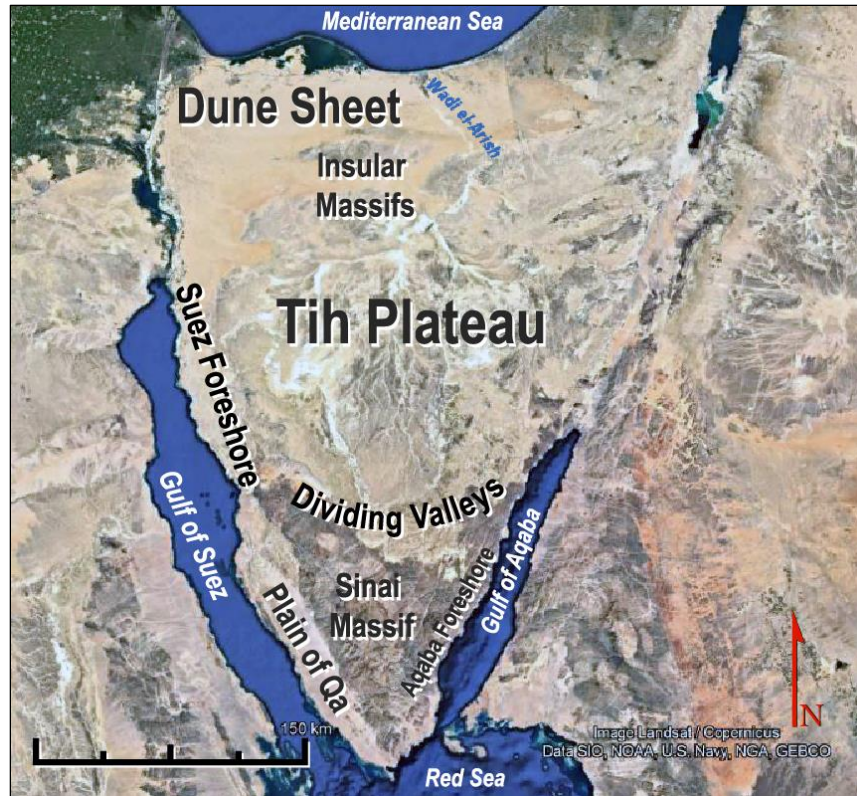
Mediterranean Sea

Dune Sheet

Wadi el-Arish

Insular Massifs

Tih Plateau

Suez Foreshore

Dividing Valleys

Gulf of Suez

Gulf of Aqaba

Sinai Massif

Plain of Qa

Aqaba Foreshore

150 km

N

Image Landsat / Copernicus
Data SIO, NOAA, U.S. Navy, NGA, GEBCO

Red Sea